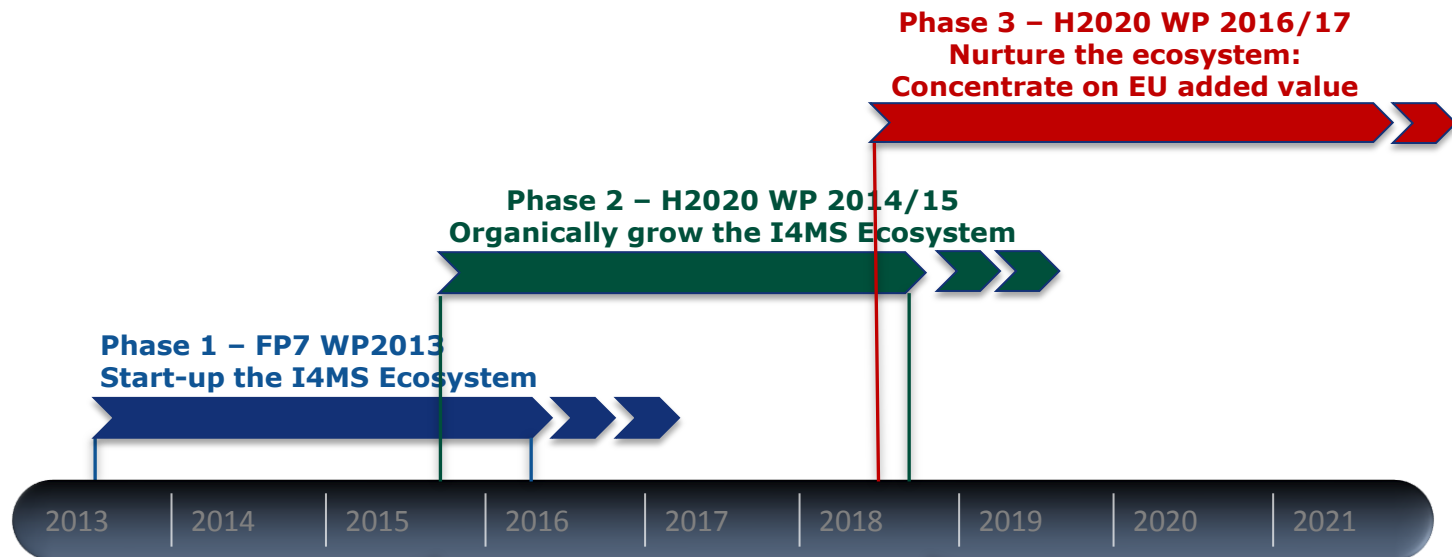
Phase 3 – H2020 WP 2016/17
Nurture the ecosystem:
Concentrate on EU added value

Phase 2 – H2020 WP 2014/15
Organically grow the I4MS Ecosystem

Phase 1 – FP7 WP2013
Start-up the I4MS Ecosystem

2013 2014 2015 2016 2017 2018 2019 2020 2021